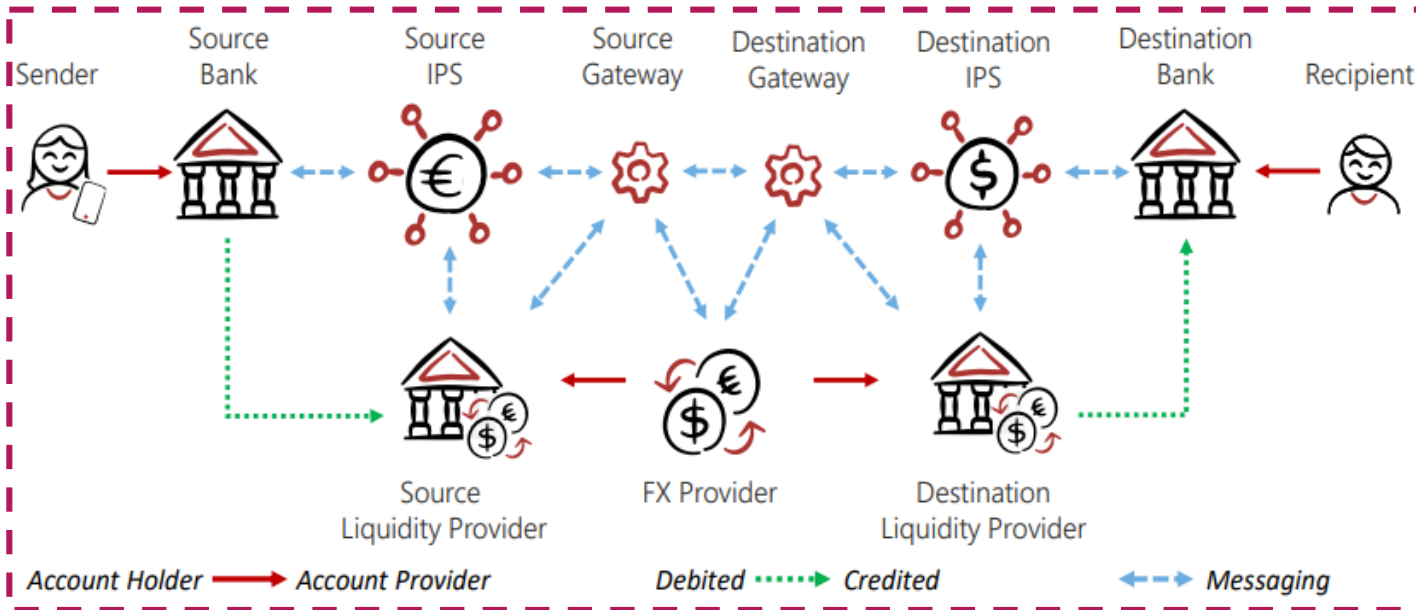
Sender

Source Bank

Source IPS

Source Gateway

Destination Gateway

Destination IPS

Destination Bank

Recipient

€

$

Source Liquidity Provider

FX Provider

Destination Liquidity Provider

Account Holder Account Provider

Debited Credited

Messaging